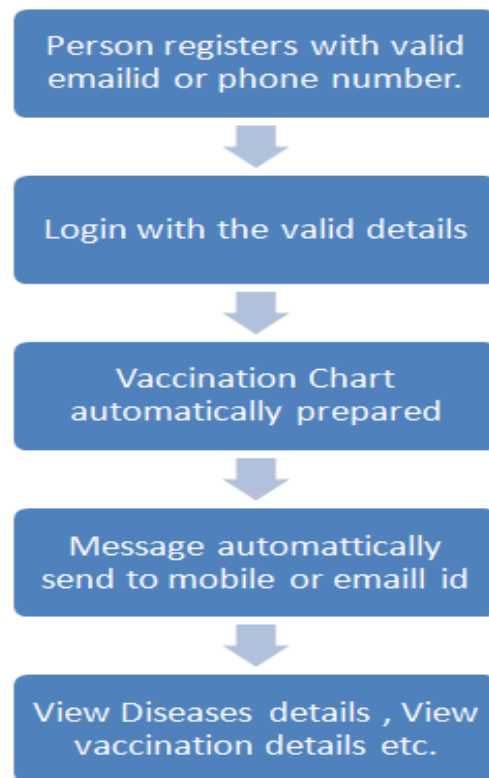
Person registers with valid emailid or phone number.

Login with the valid details

Vaccination Chart automatically prepared

Message automattically send to mobile or emaill id

View Diseases details , View vaccination details etc.